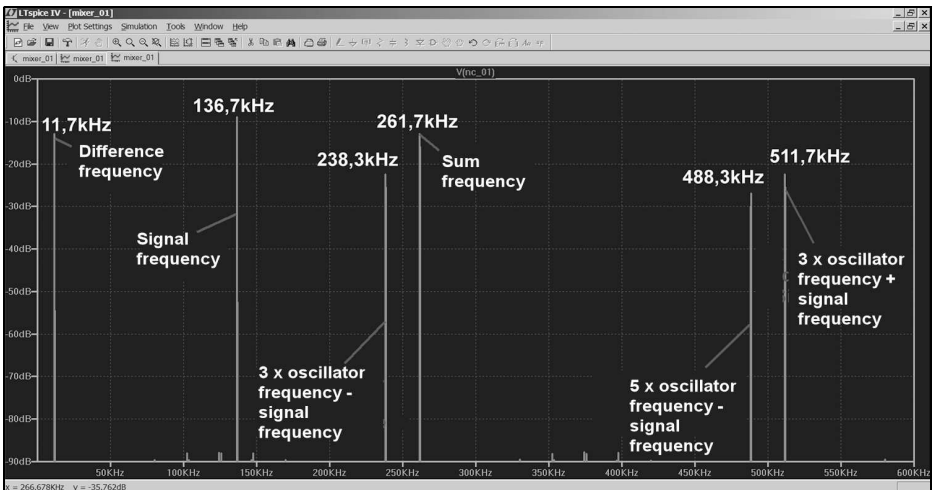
LTspice IV - [mixer_01]

File View Plot Settings Simulation Tools Window Help

mixer_01 mixer_01 mixer_01

V(nc_01)

0dB
-10dB
-20dB
-30dB
-40dB
-50dB
-60dB
-70dB
-80dB
-90dB

11,7kHz
Difference frequency

136,7kHz

Signal frequency

238,3kHz

3 x oscillator frequency - signal frequency

261,7kHz
Sum frequency

488,3kHz

5 x oscillator frequency - signal frequency

511,7kHz

3 x oscillator frequency + signal frequency

50KHz 100KHz 150KHz 200KHz 250KHz 300KHz 350KHz 400KHz 450KHz 500KHz 550KHz 600KHz

x = 266,678KHz y = -35,762dB